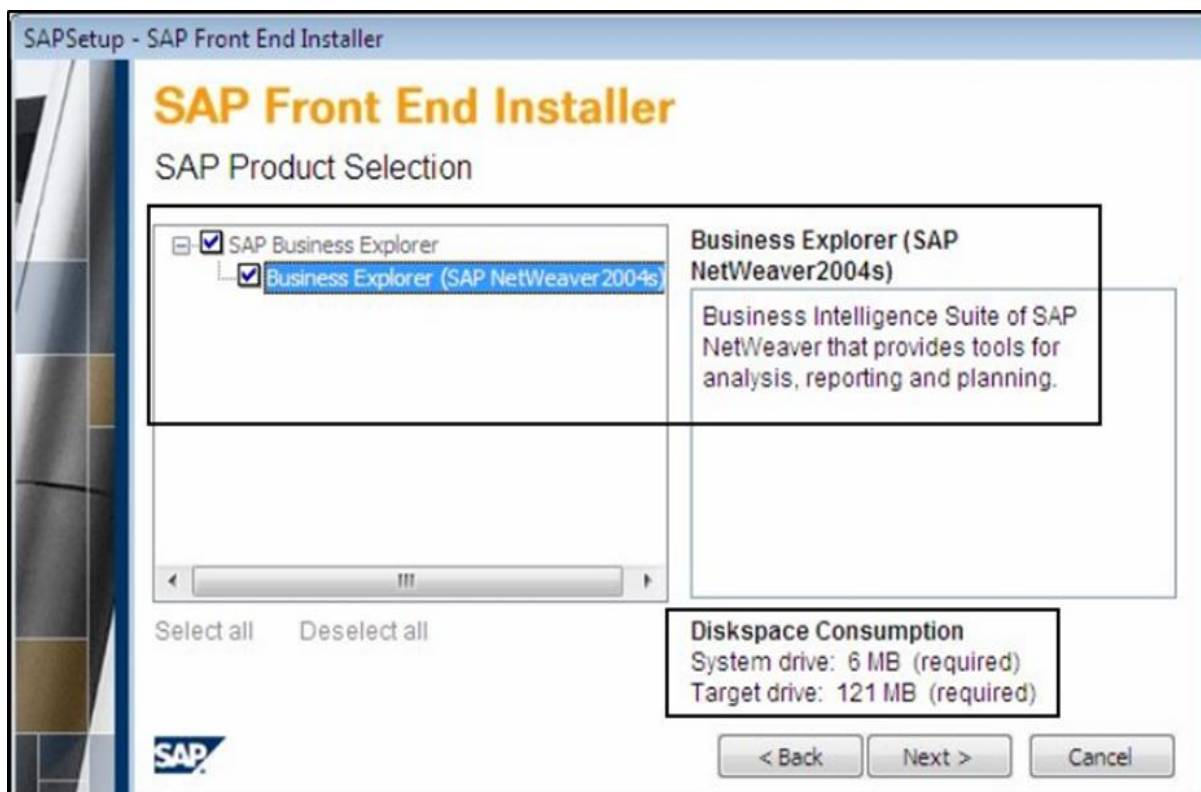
SAPSetup - SAP Front End Installer

SAP Front End Installer

SAP Product Selection

SAP Business Explorer
Business Explorer (SAP NetWeaver2004s)

Business Explorer (SAP NetWeaver2004s)

Business Intelligence Suite of SAP NetWeaver that provides tools for analysis, reporting and planning.

Select all Deselect all

Diskspace Consumption
System drive: 6 MB (required)
Target drive: 121 MB (required)

SAP

< Back Next > Cancel